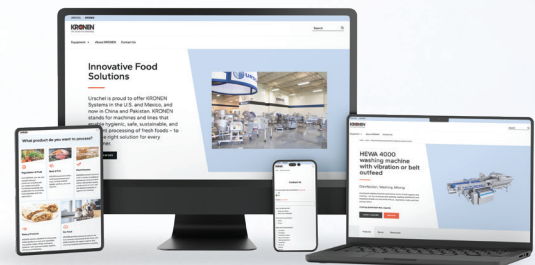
KRONEN

Equipment About KRONEN Contact Us

Innovative Food Solutions

Urschel is proud to offer KRONEN Systems in the U.S. and Mexico, and now in China and Pakistan. KRONEN stands for machines and lines that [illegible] hygienic, safe, sustainable, and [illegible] processing of fresh foods – to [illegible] right solution for every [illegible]

What product do you want to process?

Contact Us

HEWA 4000 washing machine with vibration or belt outfeed

Disinfection, Washing, Mixing